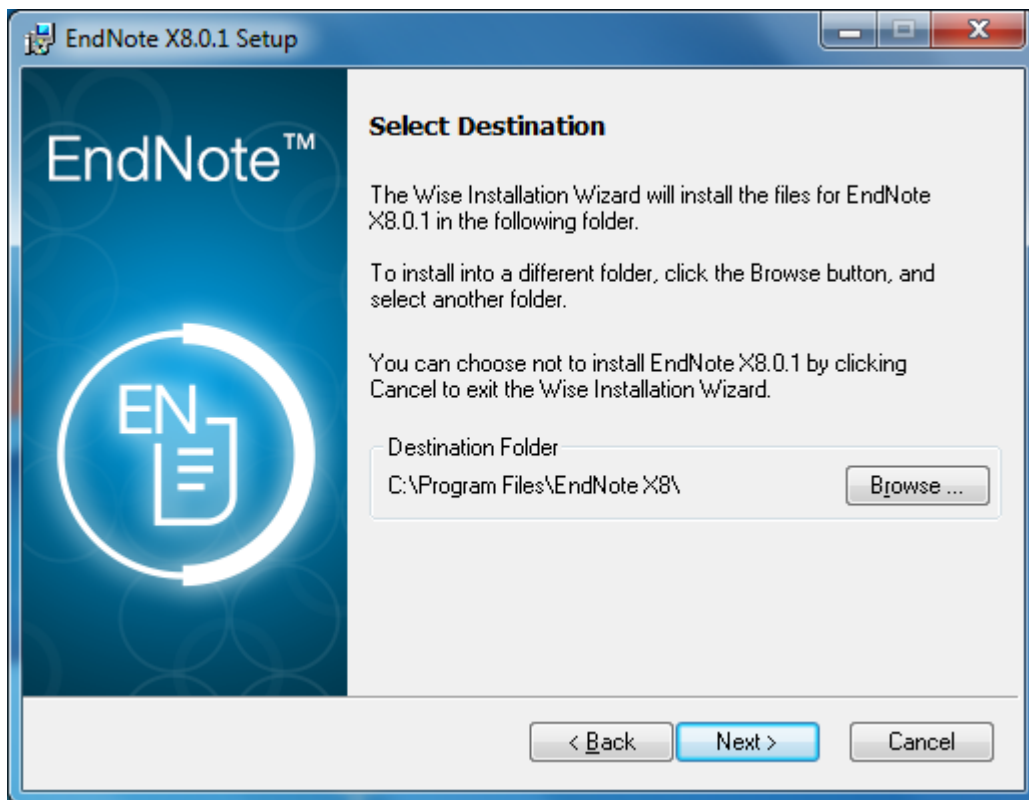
EndNote X8.0.1 Setup

EndNote™

EN

Select Destination

The Wise Installation Wizard will install the files for EndNote X8.0.1 in the following folder.

To install into a different folder, click the Browse button, and select another folder.

You can choose not to install EndNote X8.0.1 by clicking Cancel to exit the Wise Installation Wizard.

Destination Folder

C:\Program Files\EndNote X8\

Browse ...

< Back

Next >

Cancel